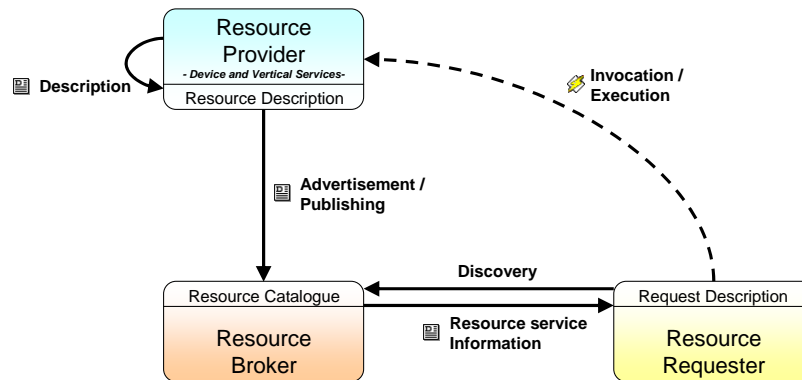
Resource Provider
- Device and Vertical Services-
Resource Description

Description

Invocation / Execution

Advertisement / Publishing

Discovery

Resource Catalogue
Resource Broker

Resource service Information

Request Description
Resource Requester